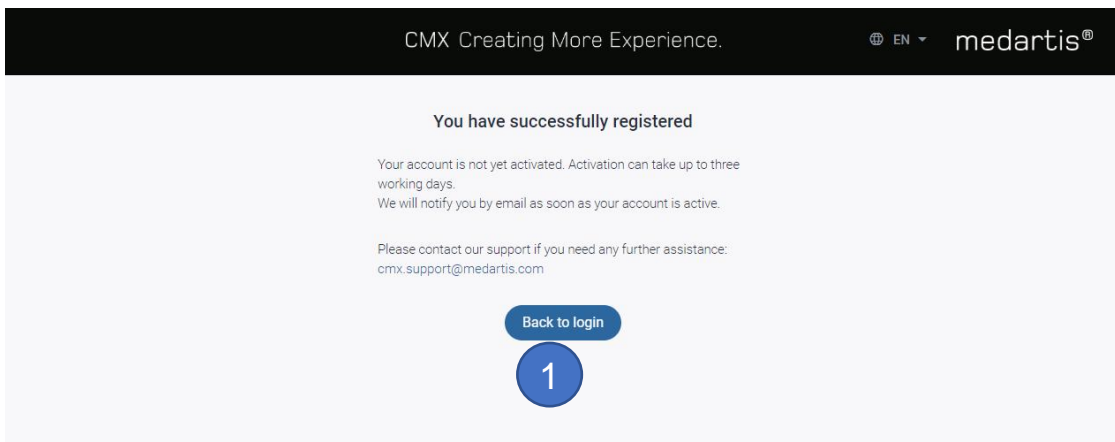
CMX Creating More Experience.

EN

medartis®

You have successfully registered

Your account is not yet activated. Activation can take up to three working days.
We will notify you by email as soon as your account is active.

Please contact our support if you need any further assistance:
cmx.support@medartis.com

Back to login

1